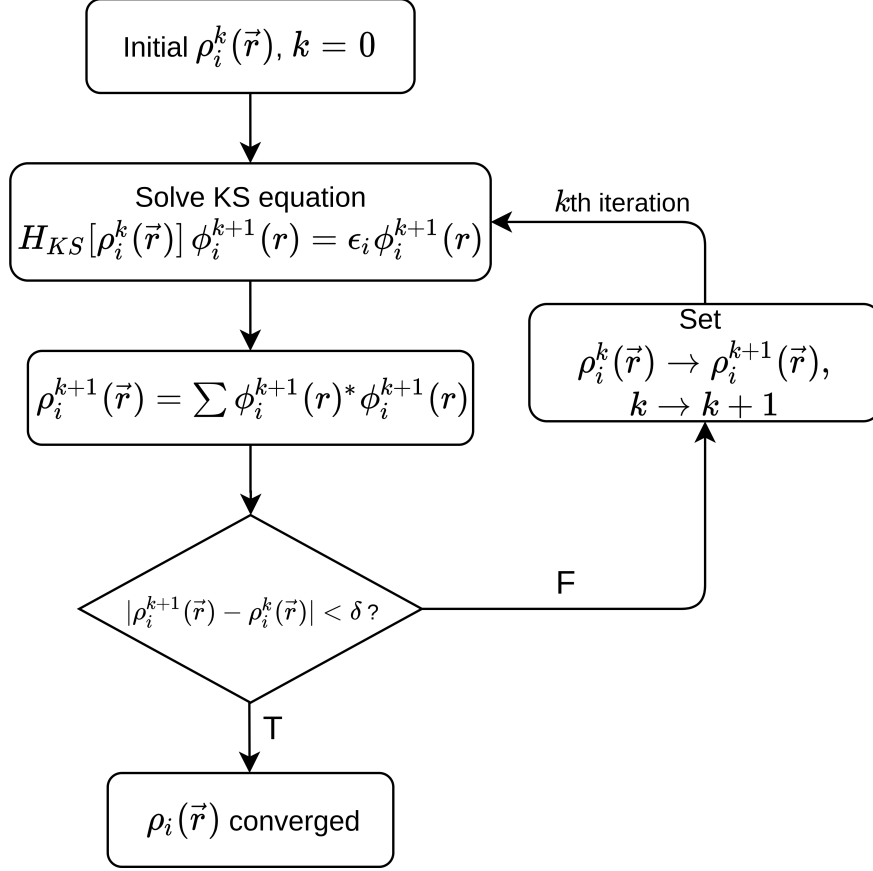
Initial $\rho_i^k(\vec{r})$, $k=0$

Solve KS equation
$H_{KS}[\rho_i^k(\vec{r})]\,\phi_i^{k+1}(r) = \epsilon_i \phi_i^{k+1}(r)$

$k$th iteration

Set
$\rho_i^k(\vec{r}) \rightarrow \rho_i^{k+1}(\vec{r})$,
$k \rightarrow k+1$

$\rho_i^{k+1}(\vec{r}) = \sum \phi_i^{k+1}(r)^* \phi_i^{k+1}(r)$

$|\rho_i^{k+1}(\vec{r}) - \rho_i^k(\vec{r})| < \delta\,?$

F

T

$\rho_i(\vec{r})$ converged